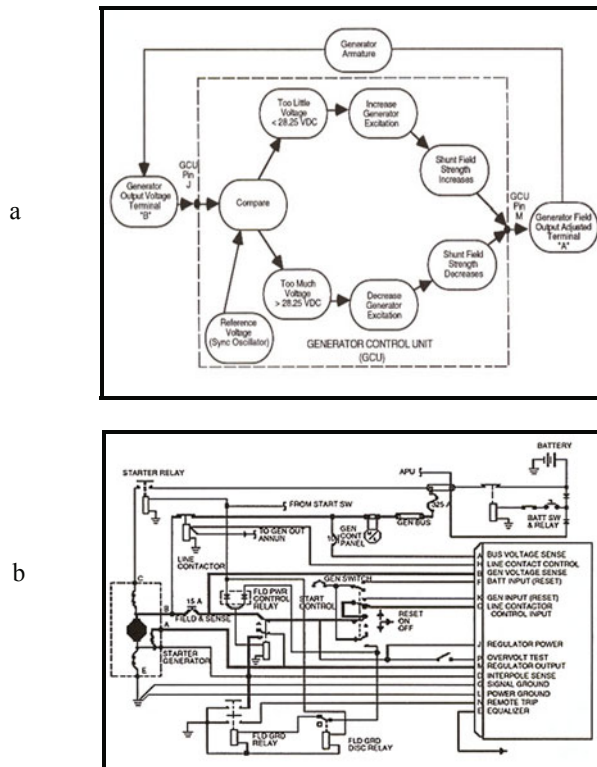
a

Generator Armature

Generator Output Voltage Terminal "B"

GCU Pin J

Compare

Too Little Voltage < 28.25 VDC

Increase Generator Excitation

Shunt Field Strength Increases

Too Much Voltage > 28.25 VDC

Decrease Generator Excitation

Shunt Field Strength Decreases

GCU Pin M

Generator Field Output Adjusted Terminal "A"

Reference Voltage (Sync Oscillator)

GENERATOR CONTROL UNIT (GCU)

b

BATTERY

STARTER RELAY

APU

FROM START SW

325 A

TO GEN OUT ANNUN

GEN CONT PANEL

GEN BUS

BATT SW & RELAY

LINE CONTACTOR

GEN SWITCH

FLD PWR CONTROL RELAY

START CONTROL

RESET ON OFF

15 A

FIELD & SENSE

STARTER GENERATOR

FLD GRD RELAY

FLD GRD DISC RELAY

A BUS VOLTAGE SENSE
H LINE CONTACT CONTROL
G GEN VOLTAGE SENSE
F BATT INPUT (RESET)
K GEN INPUT (RESET)
C LINE CONTACTOR CONTROL INPUT
J REGULATOR POWER
P OVERVOLT TEST
M REGULATOR OUTPUT
D INTERPOLE SENSE
O SIGNAL GROUND
L POWER GROUND
N REMOTE TRIP
E EQUALIZER